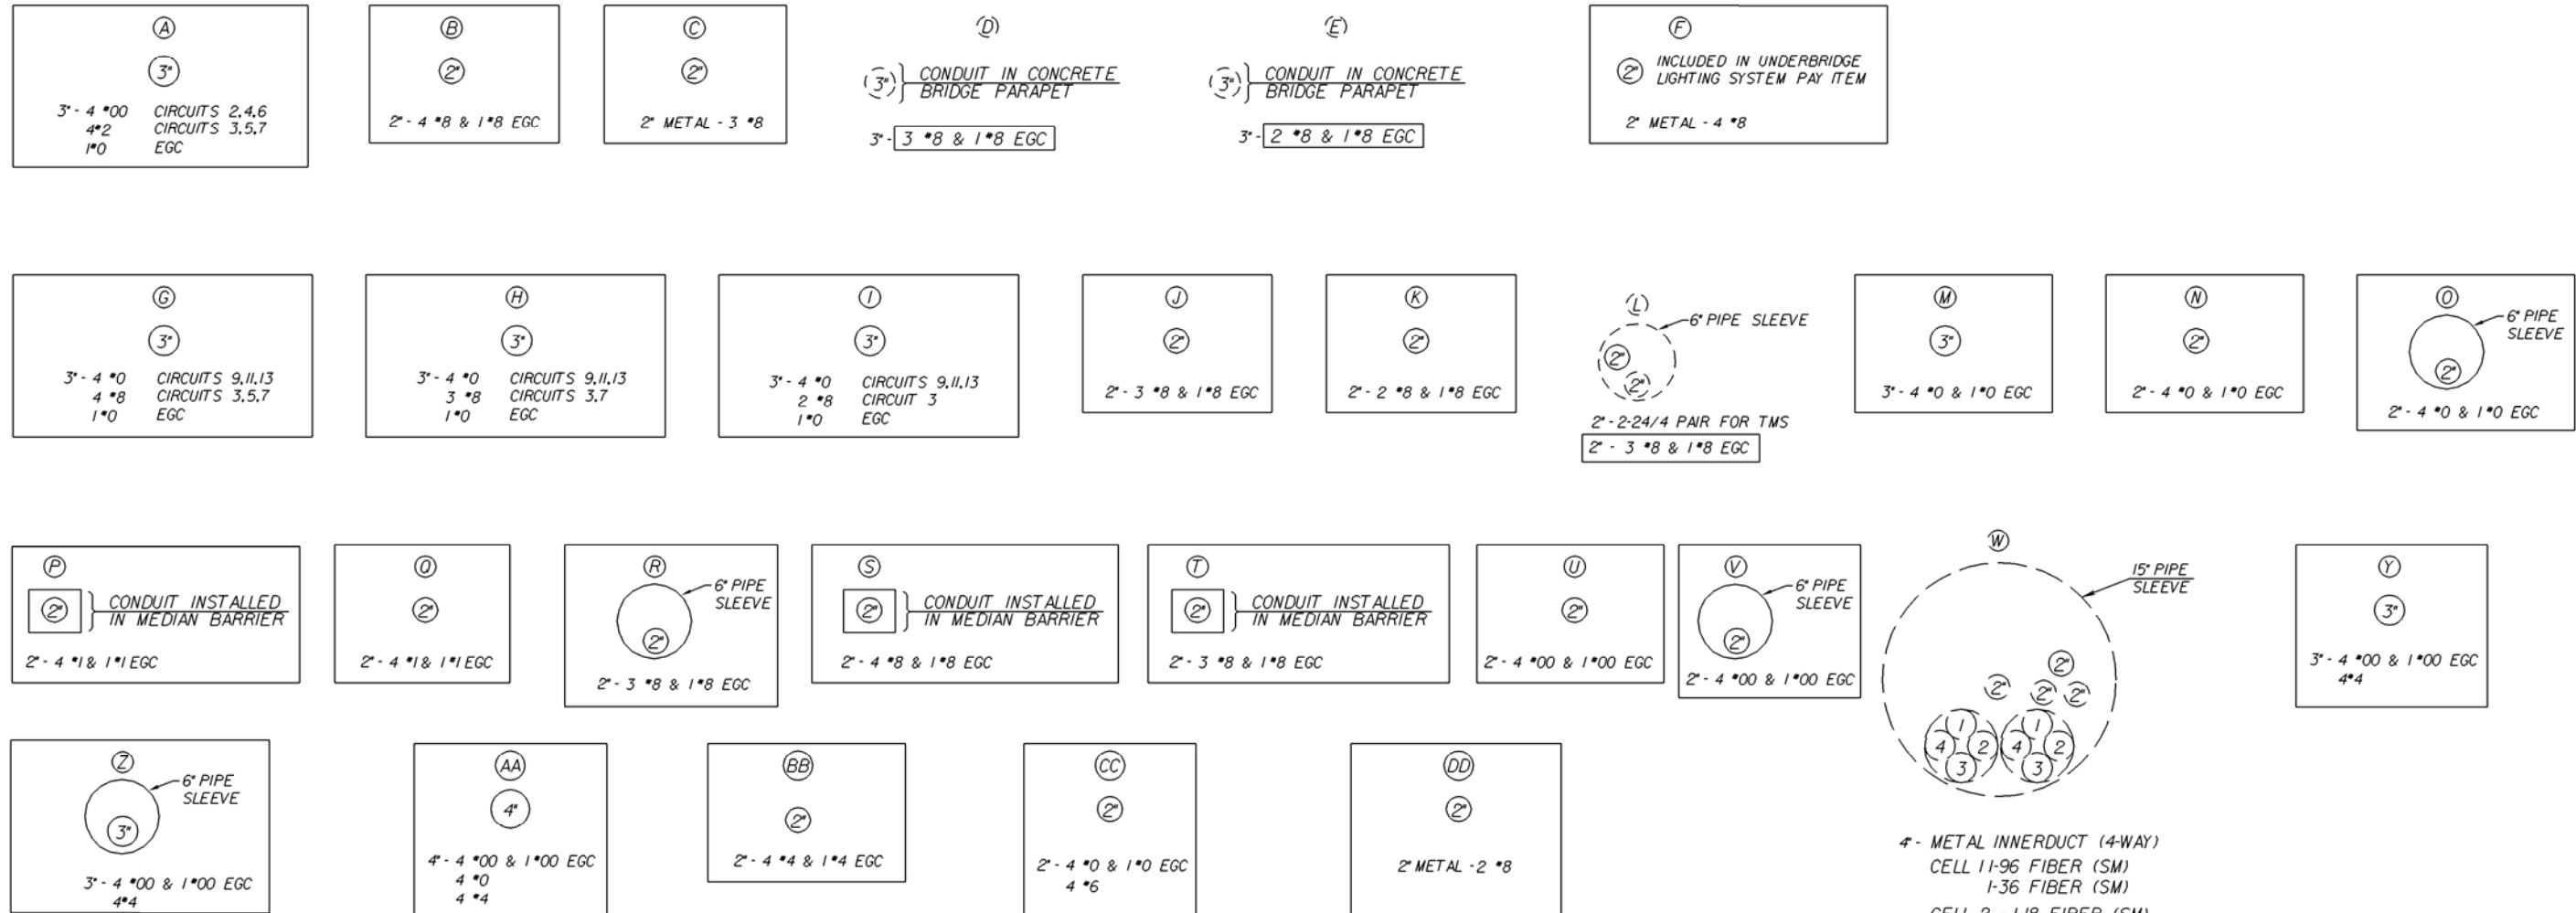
A
3"
3" - 4 #00 CIRCUITS 2,4,6
4#2 CIRCUITS 3,5,7
1#0 EGC

B
2"
2" - 4 #8 & 1#8 EGC

C
2"
2" METAL - 3 #8

D
3" CONDUIT IN CONCRETE BRIDGE PARAPET
3" - 3 #8 & 1#8 EGC

E
3" CONDUIT IN CONCRETE BRIDGE PARAPET
3" - 2 #8 & 1#8 EGC

F
2" INCLUDED IN UNDERBRIDGE LIGHTING SYSTEM PAY ITEM
2" METAL - 4 #8

G
3"
3" - 4 #0 CIRCUITS 9,11,13
4 #8 CIRCUITS 3,5,7
1#0 EGC

H
3"
3" - 4 #0 CIRCUITS 9,11,13
3 #8 CIRCUITS 3,7
1#0 EGC

I
3"
3" - 4 #0 CIRCUITS 9,11,13
2 #8 CIRCUIT 3
1#0 EGC

J
2"
2" - 3 #8 & 1#8 EGC

K
2"
2" - 2 #8 & 1#8 EGC

L
6" PIPE SLEEVE
2"
2"
2" - 2-24/4 PAIR FOR TMS
2" - 3 #8 & 1#8 EGC

M
3"
3" - 4 #0 & 1#0 EGC

N
2"
2" - 4 #0 & 1#0 EGC

O
6" PIPE SLEEVE
2"
2" - 4 #0 & 1#0 EGC

P
2" CONDUIT INSTALLED IN MEDIAN BARRIER
2" - 4 #1 & 1#1 EGC

Q
2"
2" - 4 #1 & 1#1 EGC

R
6" PIPE SLEEVE
2"
2" - 3 #8 & 1#8 EGC

S
2" CONDUIT INSTALLED IN MEDIAN BARRIER
2" - 4 #8 & 1#8 EGC

T
2" CONDUIT INSTALLED IN MEDIAN BARRIER
2" - 3 #8 & 1#8 EGC

U
2"
2" - 4 #00 & 1#00 EGC

V
6" PIPE SLEEVE
2"
2" - 4 #00 & 1#00 EGC

W
15" PIPE SLEEVE
2" 2" 2" 2"
1 4 2 3 1 4 2 3
4" - METAL INNERDUCT (4-WAY)
CELL 1 1-96 FIBER (SM)
1-36 FIBER (SM)
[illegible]

Y
3"
3" - 4 #00 & 1#00 EGC
4#4

Z
6" PIPE SLEEVE
3"
3" - 4 #00 & 1#00 EGC
4#4

AA
4"
4" - 4 #00 & 1#00 EGC
4 #0
4 #4

BB
2"
2" - 4 #4 & 1#4 EGC

CC
2"
2" - 4 #0 & 1#0 EGC
4 #6

DD
2"
2" METAL - 2 #8